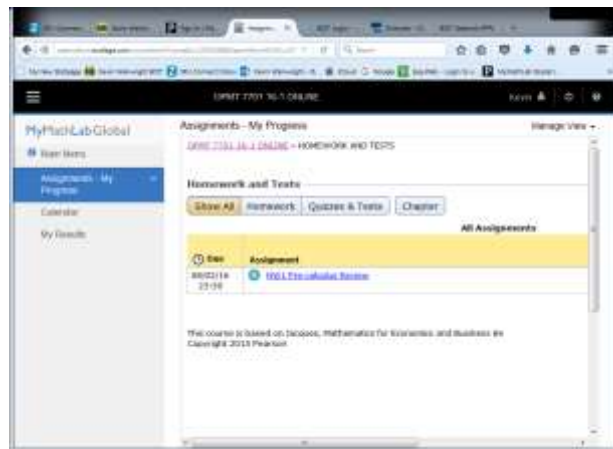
QMNT 7701 16-1 ONLINE

MyMathLab Global

Start Here

Assignments - My Progress

Calendar

My Results

Assignments - My Progress

Manage View

QMNT 7701 16-1 ONLINE > HOMEWORK AND TESTS

Homework and Tests

Show All | Homework | Quizzes & Tests | Chapter

All Assignments

| Due | Assignment |
|---|---|
| 00/02/16 23:59 | HW1 Pre-calculus Review |

This course is based on Jacques, Mathematics for Economics and Business 8e Copyright 2015 Pearson